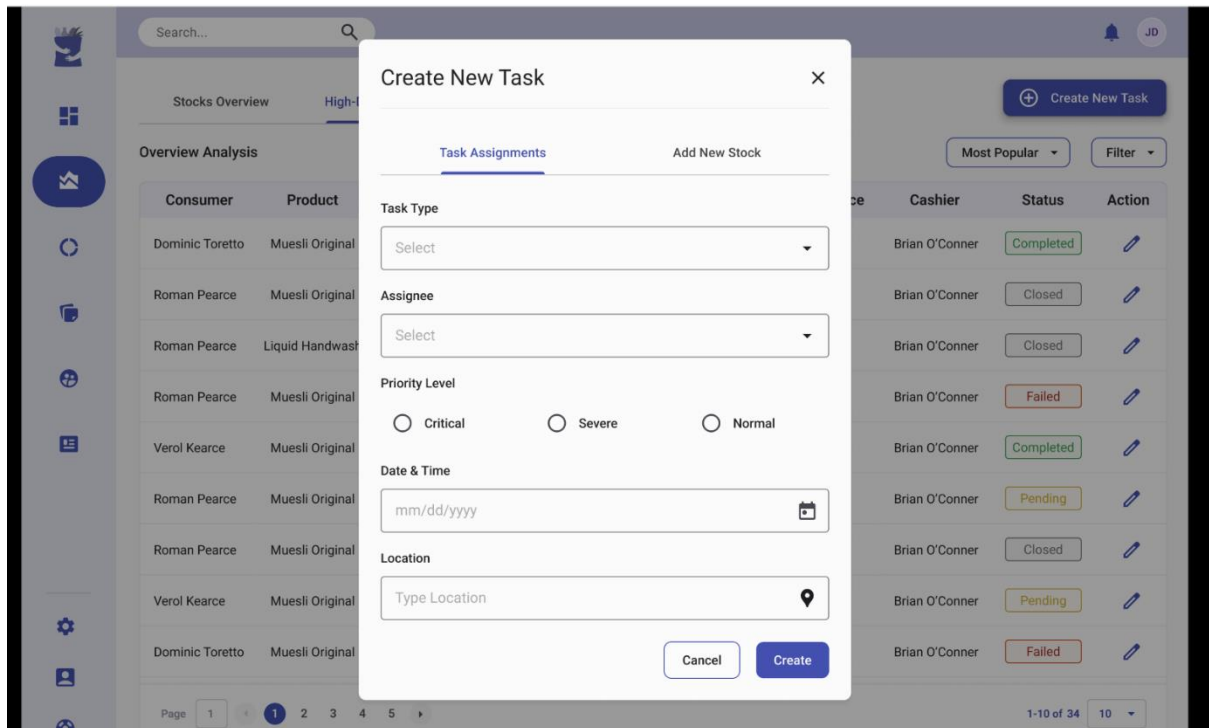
Search...

JD

Stocks Overview High-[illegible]

Create New Task

Overview Analysis

Most Popular

Filter

| Consumer | Product | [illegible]ce | Cashier | Status | Action |
|---|---|---|---|---|---|
| Dominic Toretto | Muesli Original | | Brian O'Conner | Completed | |
| Roman Pearce | Muesli Original | | Brian O'Conner | Closed | |
| Roman Pearce | Liquid Handwas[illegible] | | Brian O'Conner | Closed | |
| Roman Pearce | Muesli Original | | Brian O'Conner | Failed | |
| Verol Kearce | Muesli Original | | Brian O'Conner | Completed | |
| Roman Pearce | Muesli Original | | Brian O'Conner | Pending | |
| Roman Pearce | Muesli Original | | Brian O'Conner | Closed | |
| Verol Kearce | Muesli Original | | Brian O'Conner | Pending | |
| Dominic Toretto | Muesli Original | | Brian O'Conner | Failed | |

Page 1 1 2 3 4 5

1-10 of 34 10

Create New Task

Task Assignments

Add New Stock

Task Type

Select

Assignee

Select

Priority Level

Critical

Severe

Normal

Date & Time

mm/dd/yyyy

Location

Type Location

Cancel

Create